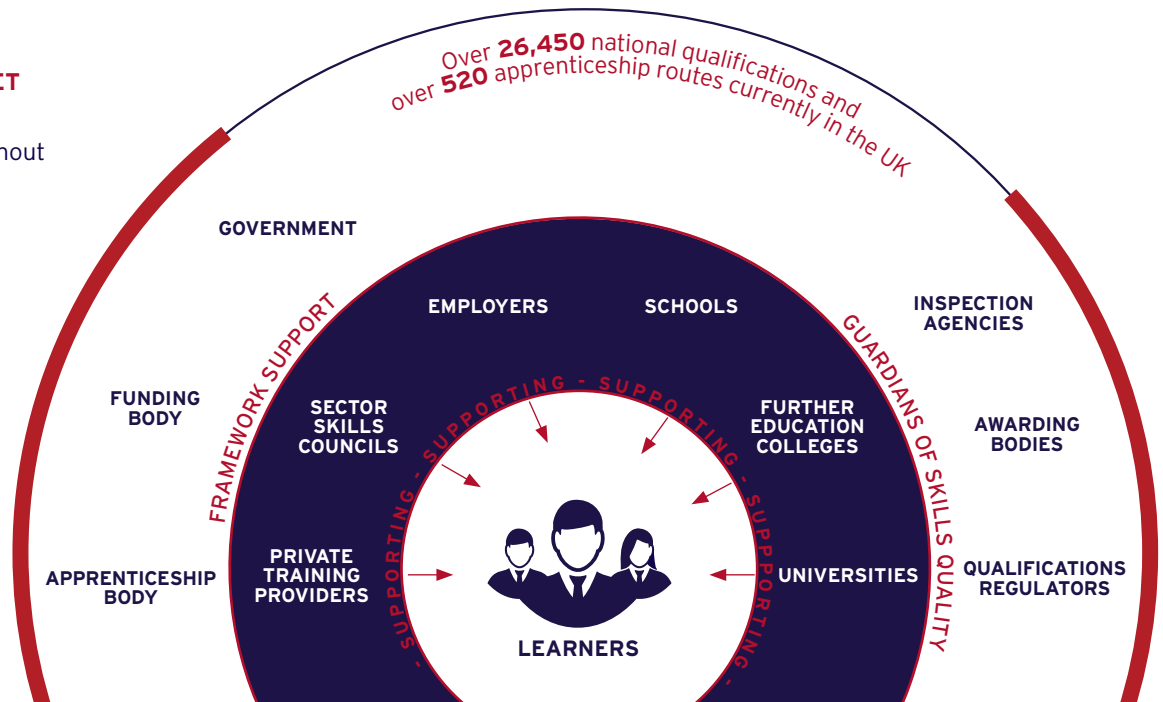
ET

hout

Over **26,450** national qualifications and over **520** apprenticeship routes currently in the UK

GOVERNMENT

FUNDING BODY

APPRENTICESHIP BODY

INSPECTION AGENCIES

AWARDING BODIES

QUALIFICATIONS REGULATORS

FRAMEWORK SUPPORT

GUARDIANS OF SKILLS QUALITY

EMPLOYERS

SCHOOLS

SECTOR SKILLS COUNCILS

FURTHER EDUCATION COLLEGES

PRIVATE TRAINING PROVIDERS

UNIVERSITIES

- SUPPORTING - SUPPORTING - SUPPORTING - SUPPORTING - SUPPORTING -

LEARNERS